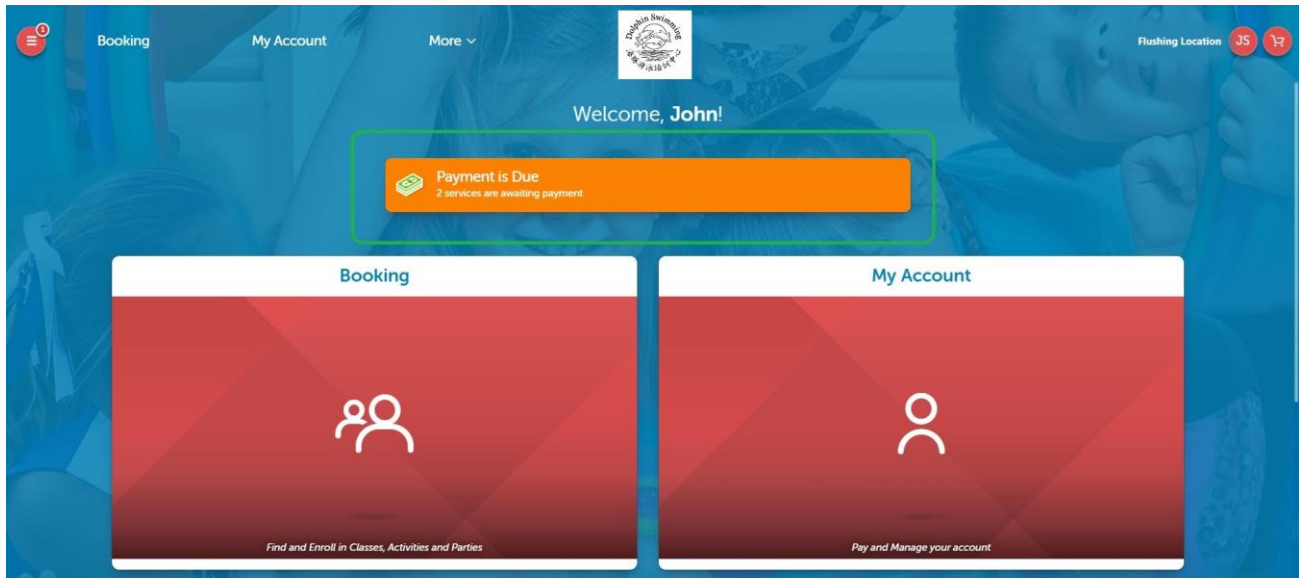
1

Booking

My Account

More

Dolphin Swimming

海豚游泳培训中心

Flushing Location

JS

Welcome, **John**!

Payment is Due
2 services are awaiting payment

Booking

Find and Enroll in Classes, Activities and Parties

My Account

Pay and Manage your account